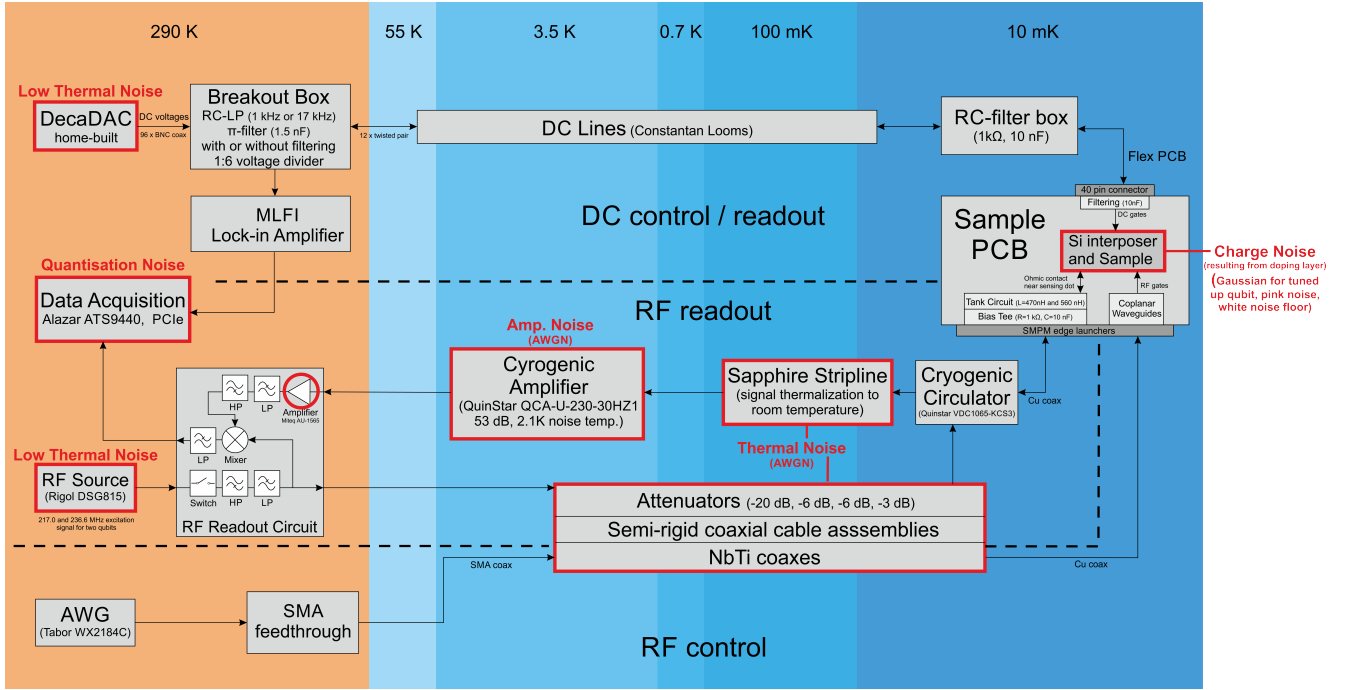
290 K 55 K 3.5 K 0.7 K 100 mK 10 mK

Low Thermal Noise

DecaDAC
home-built

DC voltages
96 x BNC coax

Breakout Box
RC-LP (1 kHz or 17 kHz)
π-filter (1.5 nF)
with or without filtering
1:6 voltage divider

12 x twisted pair

DC Lines (Constantan Looms)

RC-filter box
(1kΩ, 10 nF)

Flex PCB

40 pin connector
Filtering (10nF)
DC gates

MLFI
Lock-in Amplifier

DC control / readout

Sample
PCB

Si interposer
and Sample

Charge Noise
(resulting from doping layer)
(Gaussian for tuned up qubit, pink noise, white noise floor)

Quantisation Noise

Data Acquisition
Alazar ATS9440, PCIe

RF readout

Ohmic contact
near sensing dot

RF gates

Tank Circuit (L=470nH and 560 nH)
Bias Tee (R=1 kΩ, C=10 nF)

Coplanar
Waveguides

SMPM edge launchers

Amp. Noise
(AWGN)

Cyrogenic
Amplifier
(QuinStar QCA-U-230-30HZ1
53 dB, 2.1K noise temp.)

Sapphire Stripline
(signal thermalization to
room temperature)

Cryogenic
Circulator
(Quinstar VDC1065-KCS3)

Cu coax

HP LP
Amplifier
Miteq AU-1565

LP
Mixer

Thermal Noise
(AWGN)

Low Thermal Noise

RF Source
(Rigol DSG815)

217.0 and 236.6 MHz excitation
signal for two qubits

Switch HP LP

RF Readout Circuit

Attenuators (-20 dB, -6 dB, -6 dB, -3 dB)
Semi-rigid coaxial cable asssemblies
NbTi coaxes

SMA coax

Cu coax

AWG
(Tabor WX2184C)

SMA
feedthrough

RF control